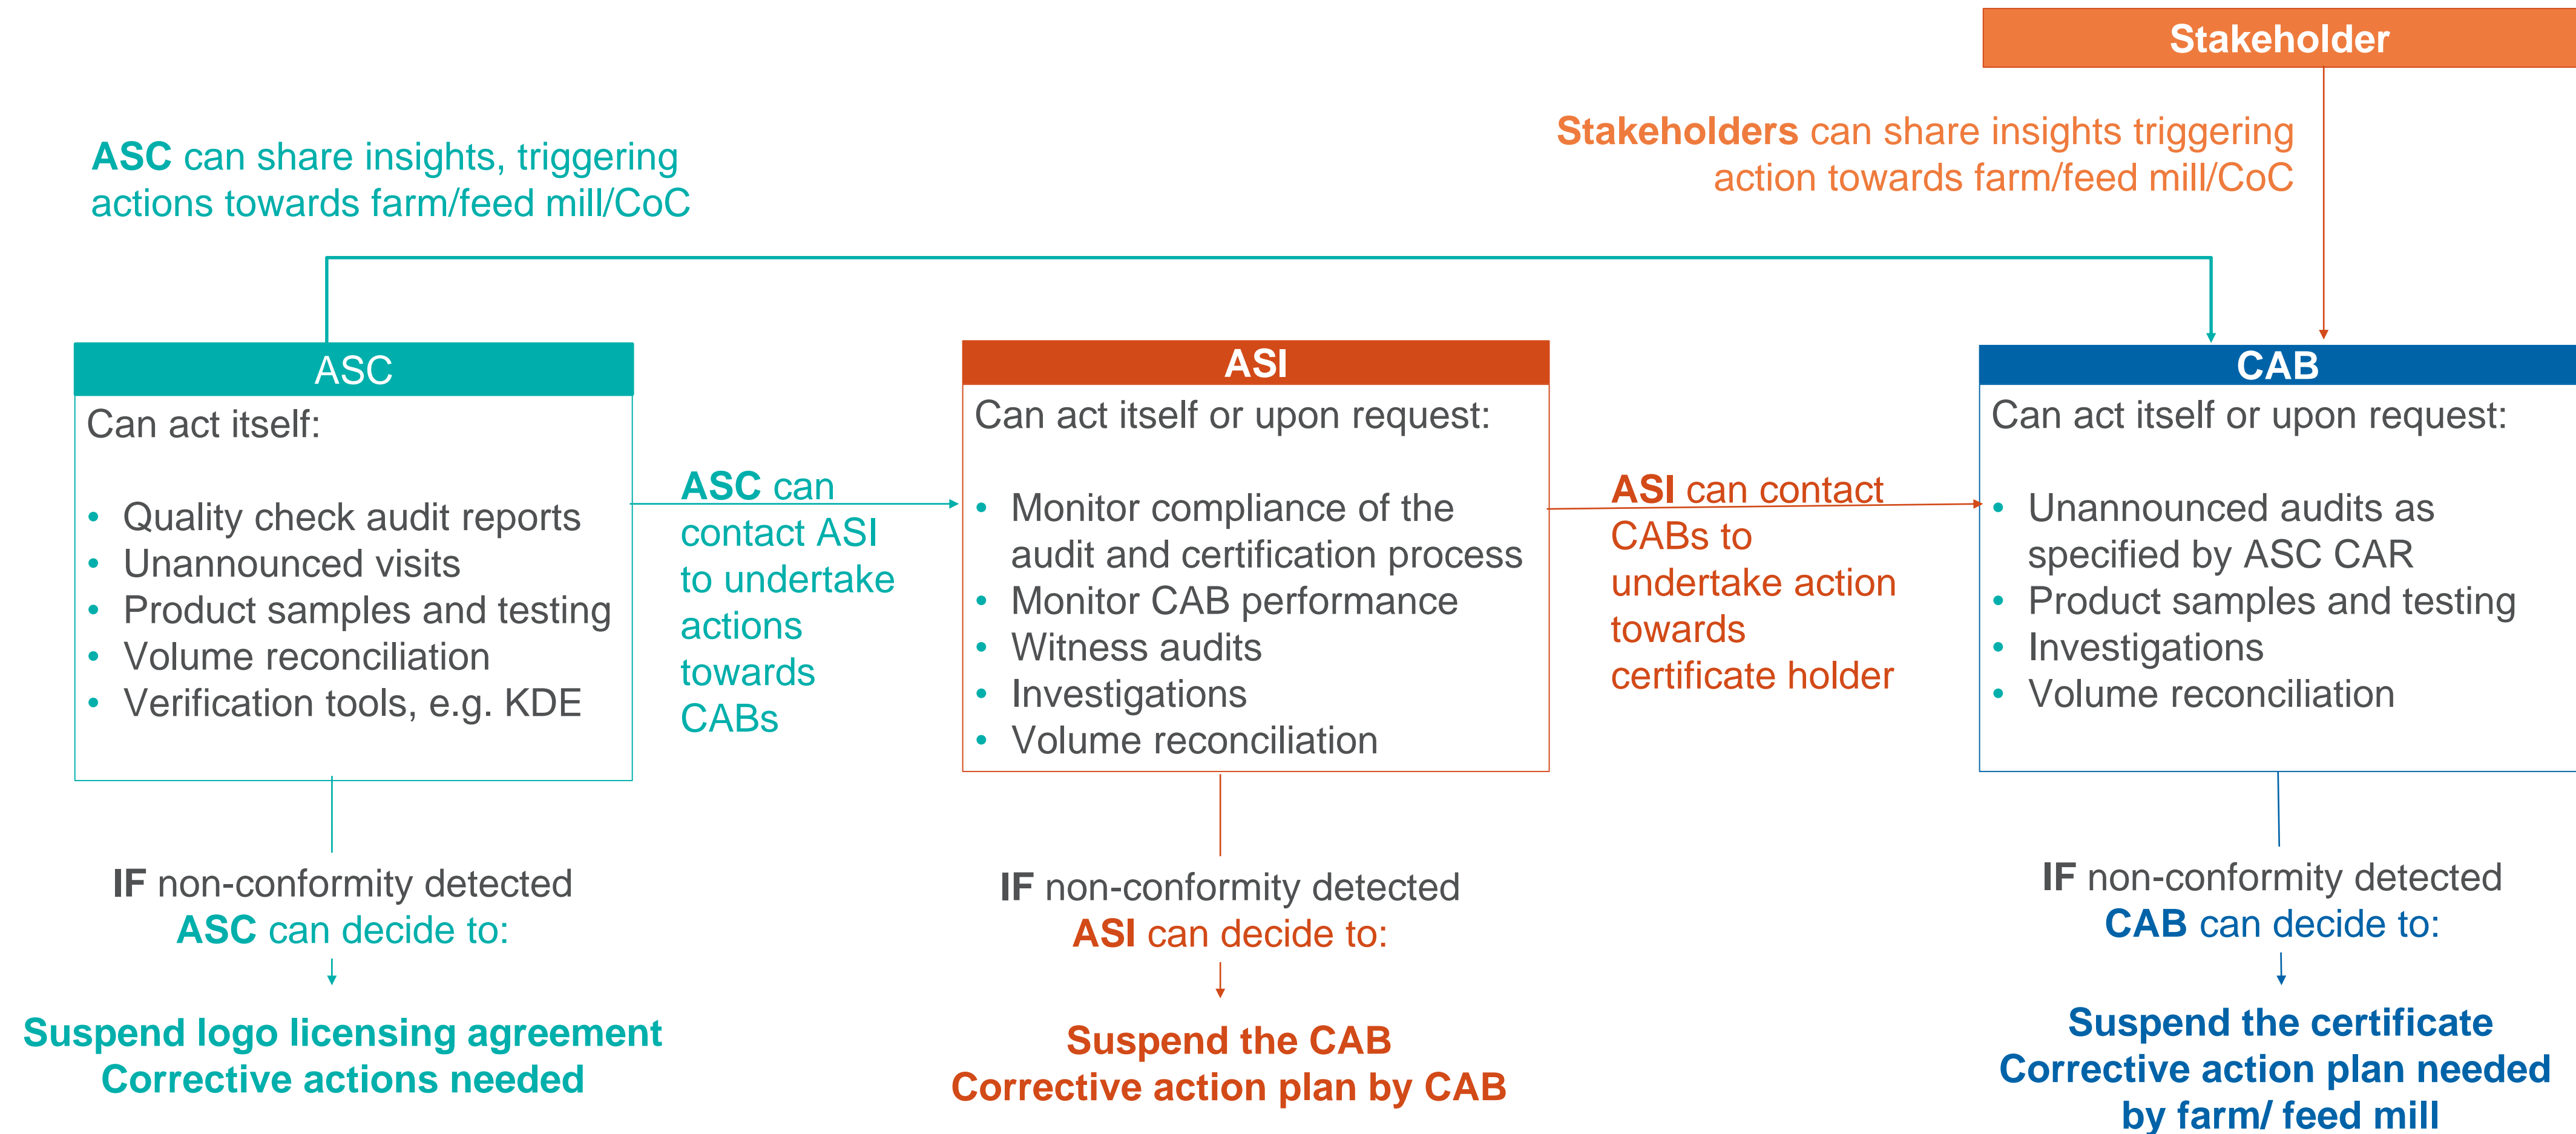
Stakeholder

ASC can share insights, triggering actions towards farm/feed mill/CoC

Stakeholders can share insights triggering action towards farm/feed mill/CoC

ASC

Can act itself:

- Quality check audit reports
- Unannounced visits
- Product samples and testing
- Volume reconciliation
- Verification tools, e.g. KDE

ASC can contact ASI to undertake actions towards CABs

ASI

Can act itself or upon request:

- Monitor compliance of the audit and certification process
- Monitor CAB performance
- Witness audits
- Investigations
- Volume reconciliation

ASI can contact CABs to undertake action towards certificate holder

CAB

Can act itself or upon request:

- Unannounced audits as specified by ASC CAR
- Product samples and testing
- Investigations
- Volume reconciliation

IF non-conformity detected
ASC can decide to:

Suspend logo licensing agreement
Corrective actions needed

IF non-conformity detected
ASI can decide to:

Suspend the CAB
Corrective action plan by CAB

IF non-conformity detected
CAB can decide to:

Suspend the certificate
Corrective action plan needed by farm/ feed mill